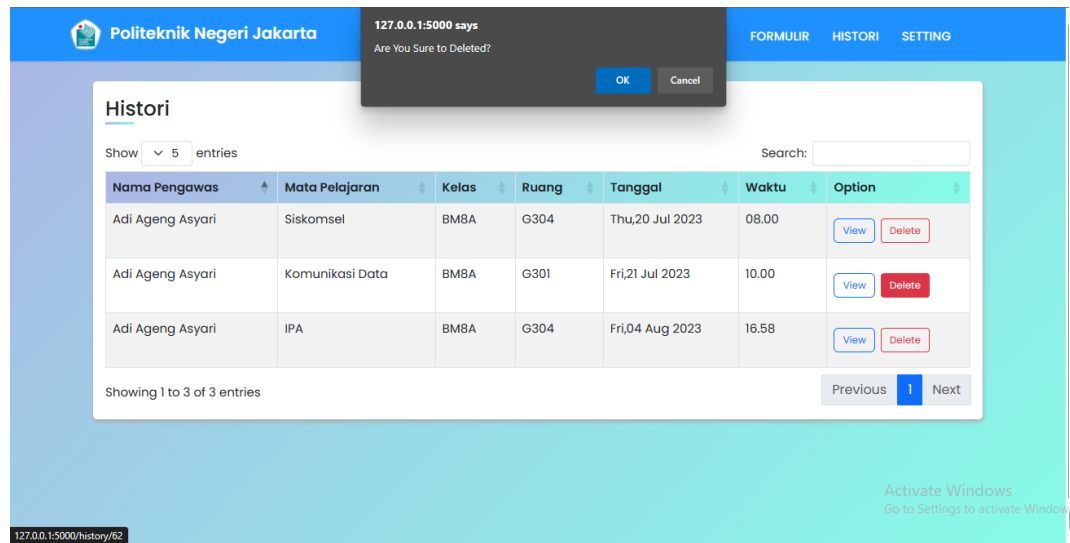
Politeknik Negeri Jakarta

127.0.0.1:5000 says
Are You Sure to Deleted?
OK Cancel

FORMULIR HISTORI SETTING

Histori

Show 5 entries

Search:

| Nama Pengawas | Mata Pelajaran | Kelas | Ruang | Tanggal | Waktu | Option |
|---|---|---|---|---|---|---|
| Adi Ageng Asyari | Siskomsel | BM8A | G304 | Thu,20 Jul 2023 | 08.00 | View Delete |
| Adi Ageng Asyari | Komunikasi Data | BM8A | G301 | Fri,21 Jul 2023 | 10.00 | View Delete |
| Adi Ageng Asyari | IPA | BM8A | G304 | Fri,04 Aug 2023 | 16.58 | View Delete |

Showing 1 to 3 of 3 entries

Previous 1 Next

Activate Windows
Go to Settings to activate Window

127.0.0.1:5000/history/62